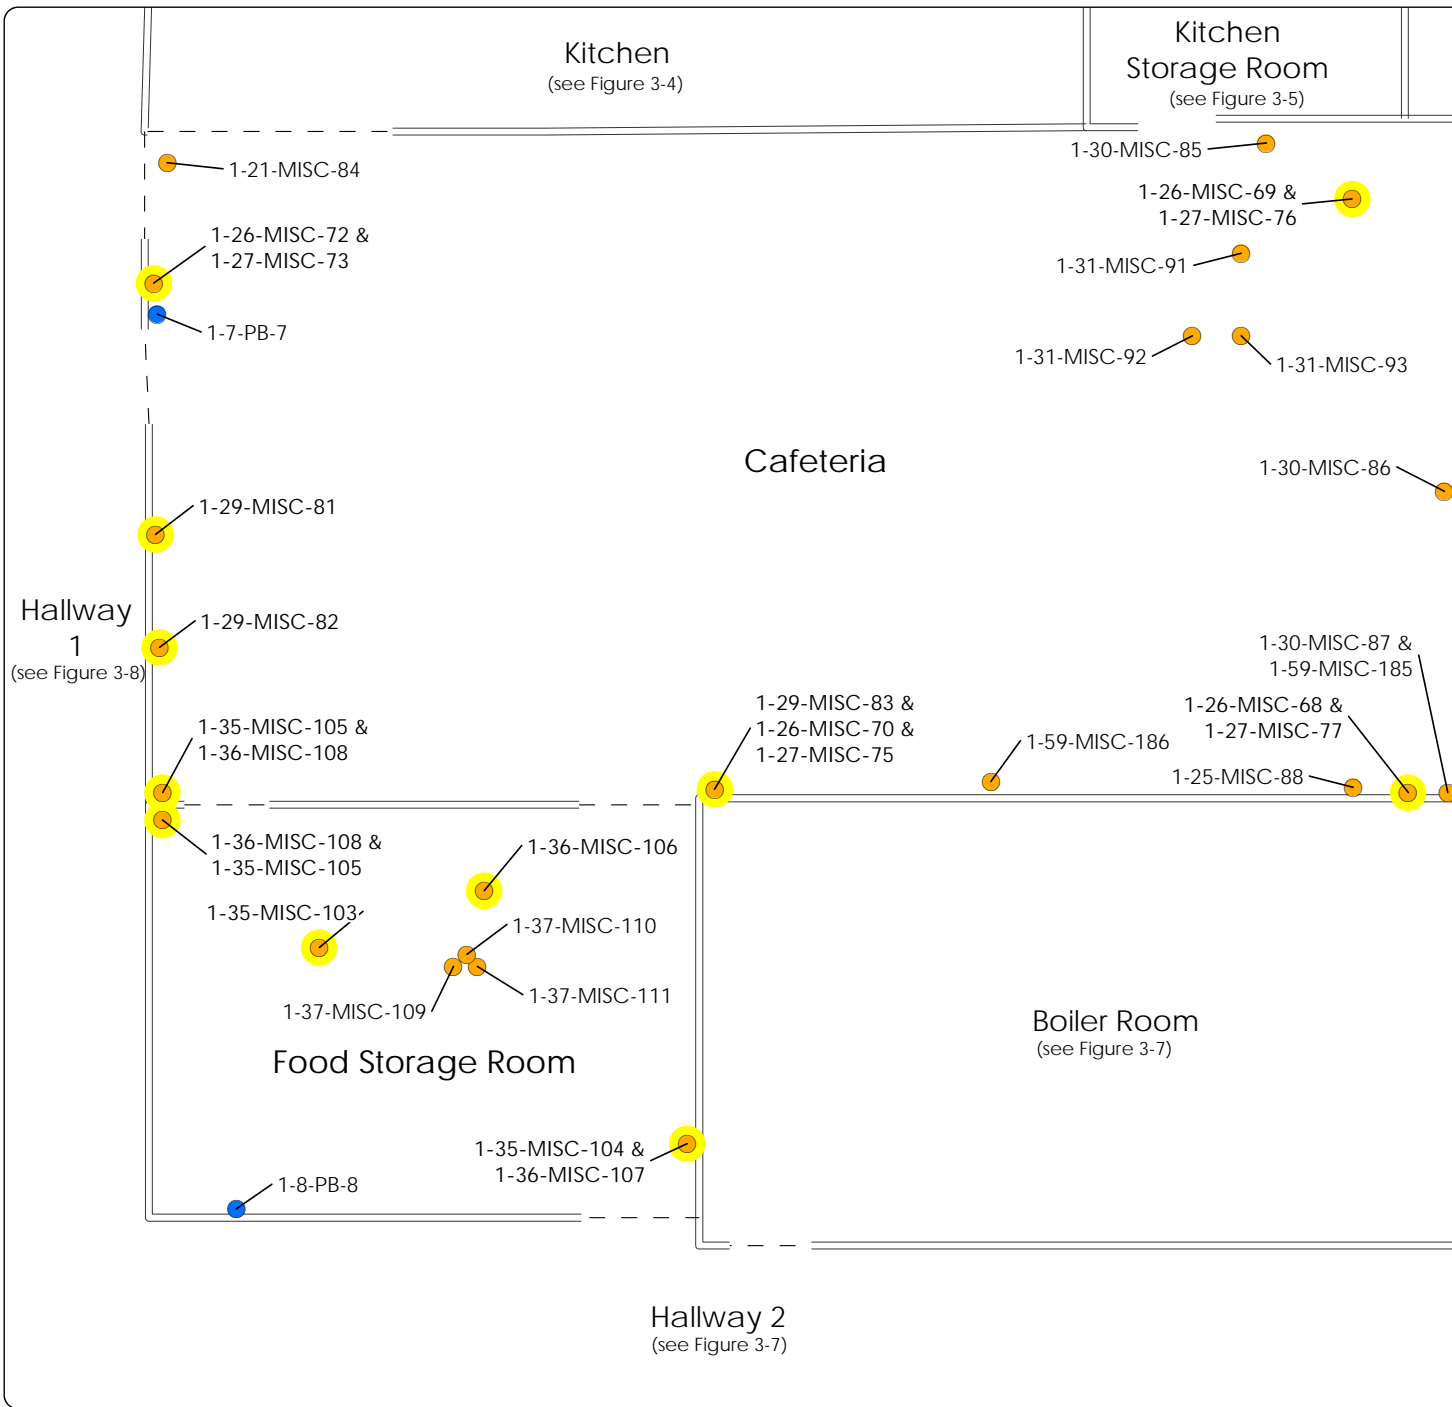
Kitchen
(see Figure 3-4)

Kitchen Storage Room
(see Figure 3-5)

1-21-MISC-84

1-30-MISC-85

1-26-MISC-69 &
1-27-MISC-76

1-26-MISC-72 &
1-27-MISC-73

1-31-MISC-91

1-7-PB-7

1-31-MISC-92

1-31-MISC-93

Cafeteria

1-30-MISC-86

1-29-MISC-81

Hallway 1
(see Figure 3-8)

1-29-MISC-82

1-30-MISC-87 &
1-59-MISC-185

1-29-MISC-83 &
1-26-MISC-70 &
1-27-MISC-75

1-26-MISC-68 &
1-27-MISC-77

1-35-MISC-105 &
1-36-MISC-108

1-59-MISC-186

1-25-MISC-88

1-36-MISC-108 &
1-35-MISC-105

1-36-MISC-106

1-35-MISC-103

1-37-MISC-110

1-37-MISC-111

1-37-MISC-109

Food Storage Room

Boiler Room
(see Figure 3-7)

1-35-MISC-104 &
1-36-MISC-107

1-8-PB-8

Hallway 2
(see Figure 3-7)